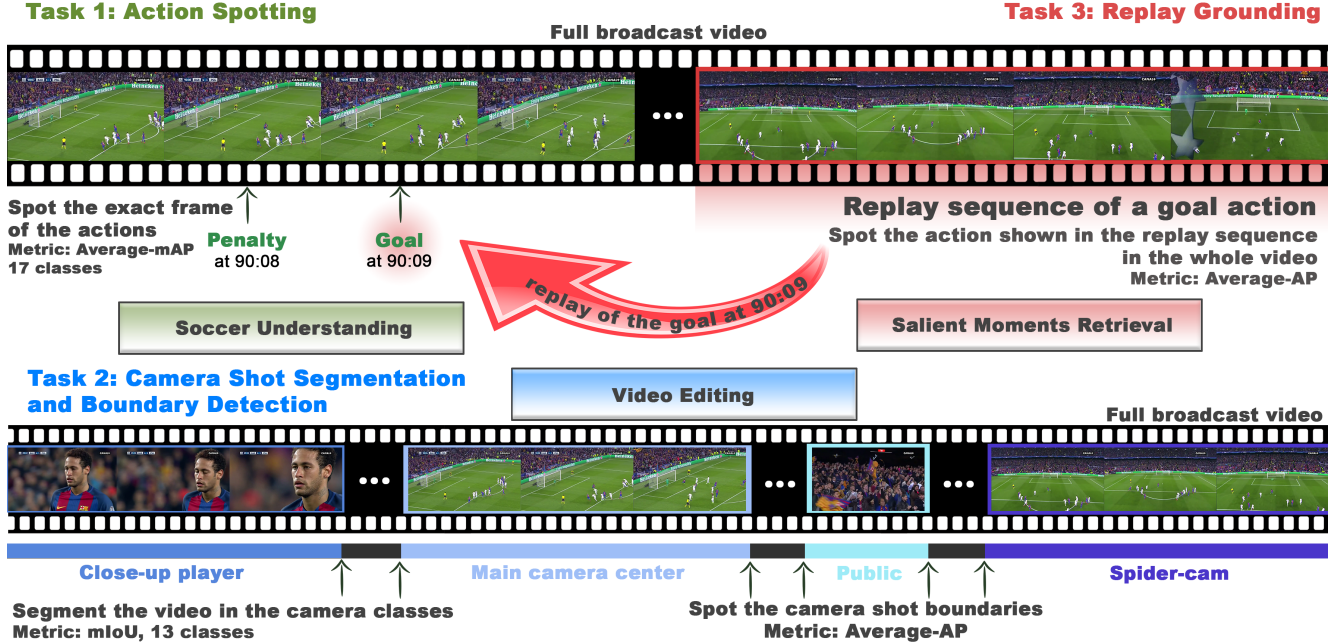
Task 1: Action Spotting

Full broadcast video

Task 3: Replay Grounding

Spot the exact frame of the actions
Metric: Average-mAP
17 classes

Penalty
at 90:08

Goal
at 90:09

Replay sequence of a goal action
Spot the action shown in the replay sequence in the whole video
Metric: Average-AP

replay of the goal at 90:09

Soccer Understanding

Salient Moments Retrieval

Task 2: Camera Shot Segmentation and Boundary Detection

Video Editing

Full broadcast video

Close-up player

Main camera center

Public

Spider-cam

Segment the video in the camera classes
Metric: mIoU, 13 classes

Spot the camera shot boundaries
Metric: Average-AP